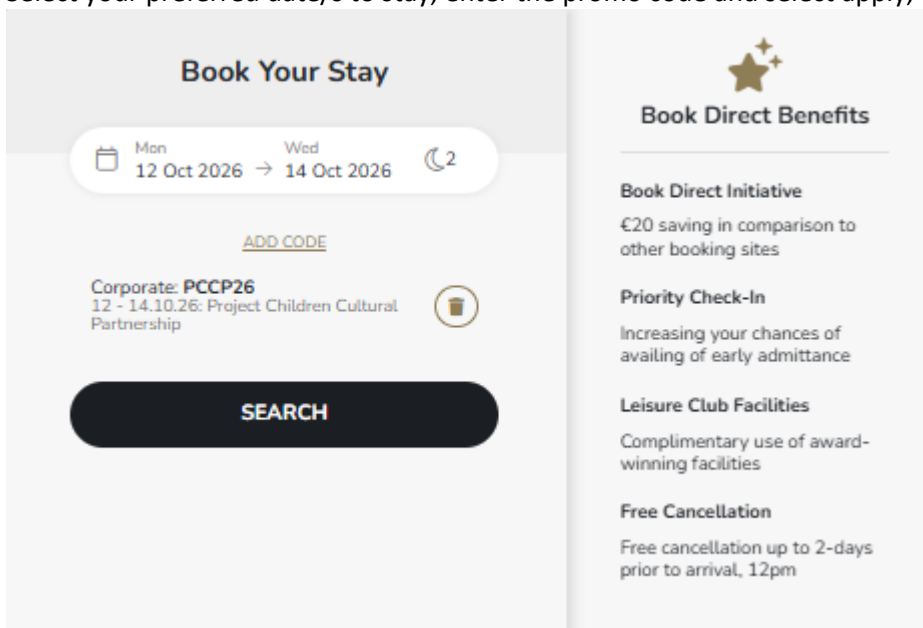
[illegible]

Book Your Stay

Mon
12 Oct 2026 → Wed
14 Oct 2026 2

ADD CODE

Corporate: **PCCP26**
12 - 14.10.26: Project Children Cultural Partnership

SEARCH

Book Direct Benefits

Book Direct Initiative

€20 saving in comparison to other booking sites

Priority Check-In

Increasing your chances of availing of early admittance

Leisure Club Facilities

Complimentary use of award-winning facilities

Free Cancellation

Free cancellation up to 2-days prior to arrival, 12pm